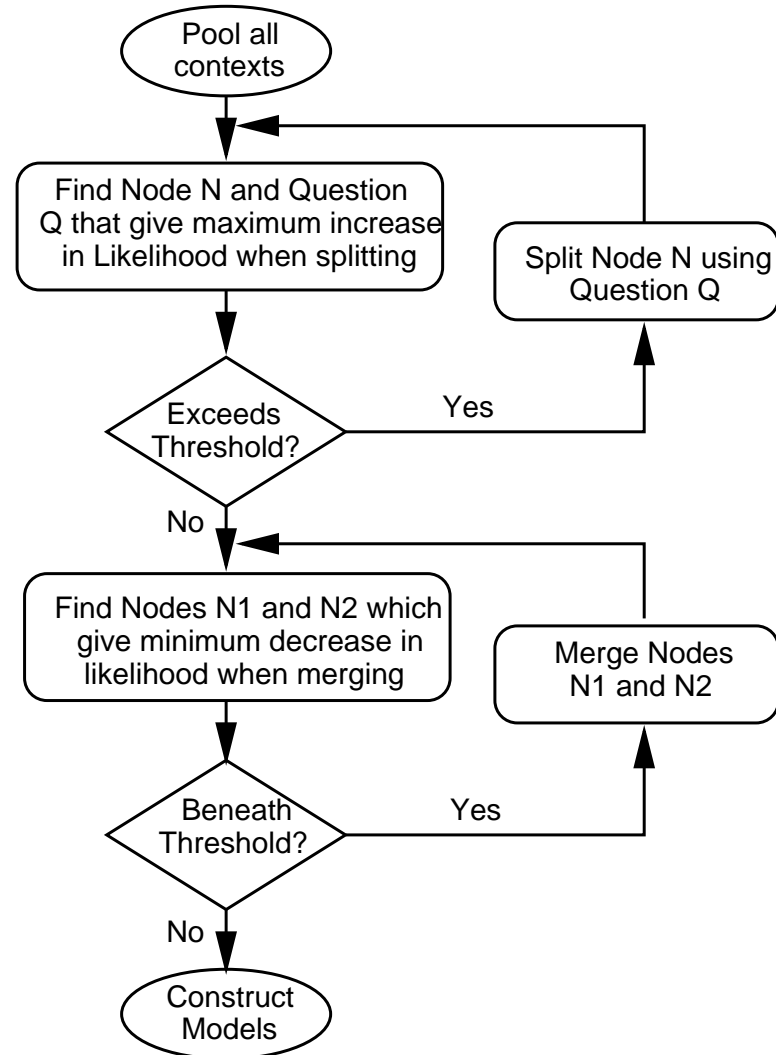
Pool all contexts

Find Node N and Question Q that give maximum increase in Likelihood when splitting

Split Node N using Question Q

Exceeds Threshold?

Yes

No

Find Nodes N1 and N2 which give minimum decrease in likelihood when merging

Merge Nodes N1 and N2

Beneath Threshold?

Yes

No

Construct Models